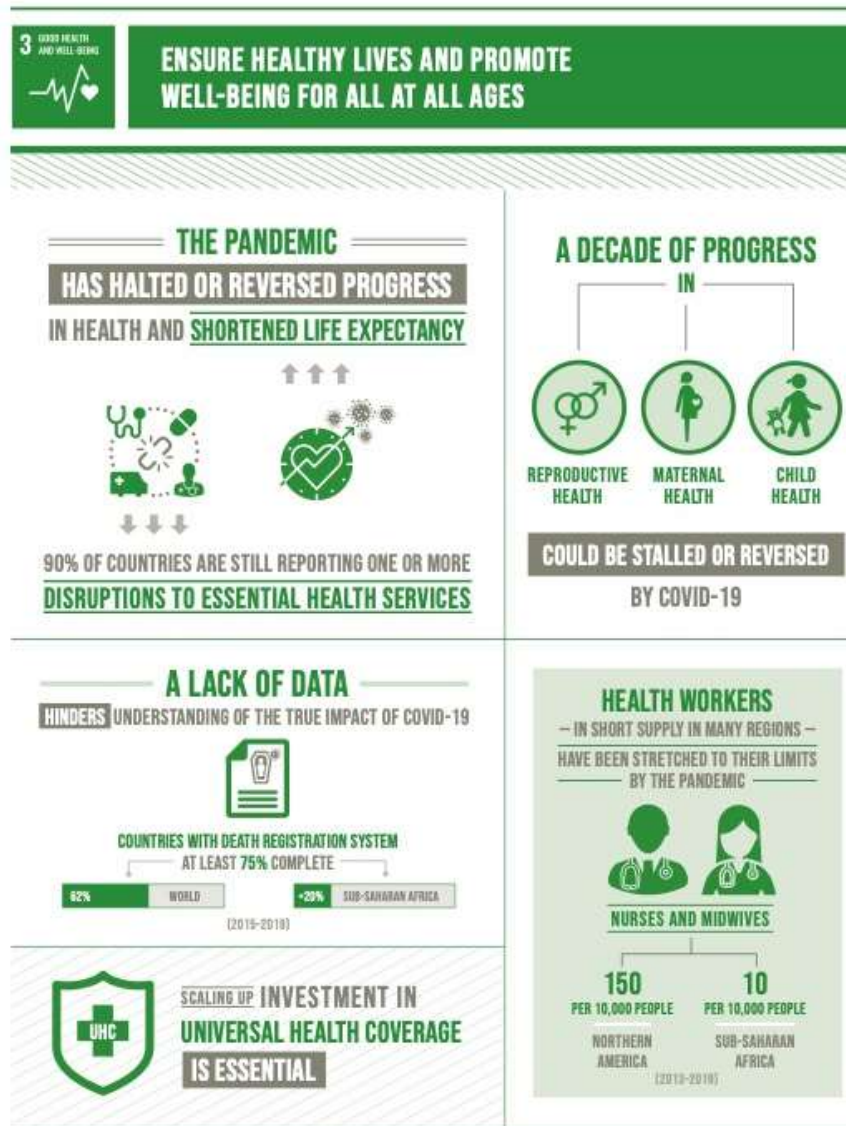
3 GOOD HEALTH AND WELL-BEING

ENSURE HEALTHY LIVES AND PROMOTE WELL-BEING FOR ALL AT ALL AGES

THE PANDEMIC

HAS HALTED OR REVERSED PROGRESS

IN HEALTH AND SHORTENED LIFE EXPECTANCY

90% OF COUNTRIES ARE STILL REPORTING ONE OR MORE DISRUPTIONS TO ESSENTIAL HEALTH SERVICES

A DECADE OF PROGRESS

IN

REPRODUCTIVE HEALTH

MATERNAL HEALTH

CHILD HEALTH

COULD BE STALLED OR REVERSED

BY COVID-19

A LACK OF DATA

HINDERS UNDERSTANDING OF THE TRUE IMPACT OF COVID-19

COUNTRIES WITH DEATH REGISTRATION SYSTEM AT LEAST 75% COMPLETE

62% WORLD

<20% SUB-SAHARAN AFRICA

(2015-2019)

UHC

SCALING UP INVESTMENT IN UNIVERSAL HEALTH COVERAGE IS ESSENTIAL

HEALTH WORKERS

— IN SHORT SUPPLY IN MANY REGIONS —

HAVE BEEN STRETCHED TO THEIR LIMITS BY THE PANDEMIC

NURSES AND MIDWIVES

150 PER 10,000 PEOPLE

NORTHERN AMERICA

10 PER 10,000 PEOPLE

SUB-SAHARAN AFRICA

(2013-2019)